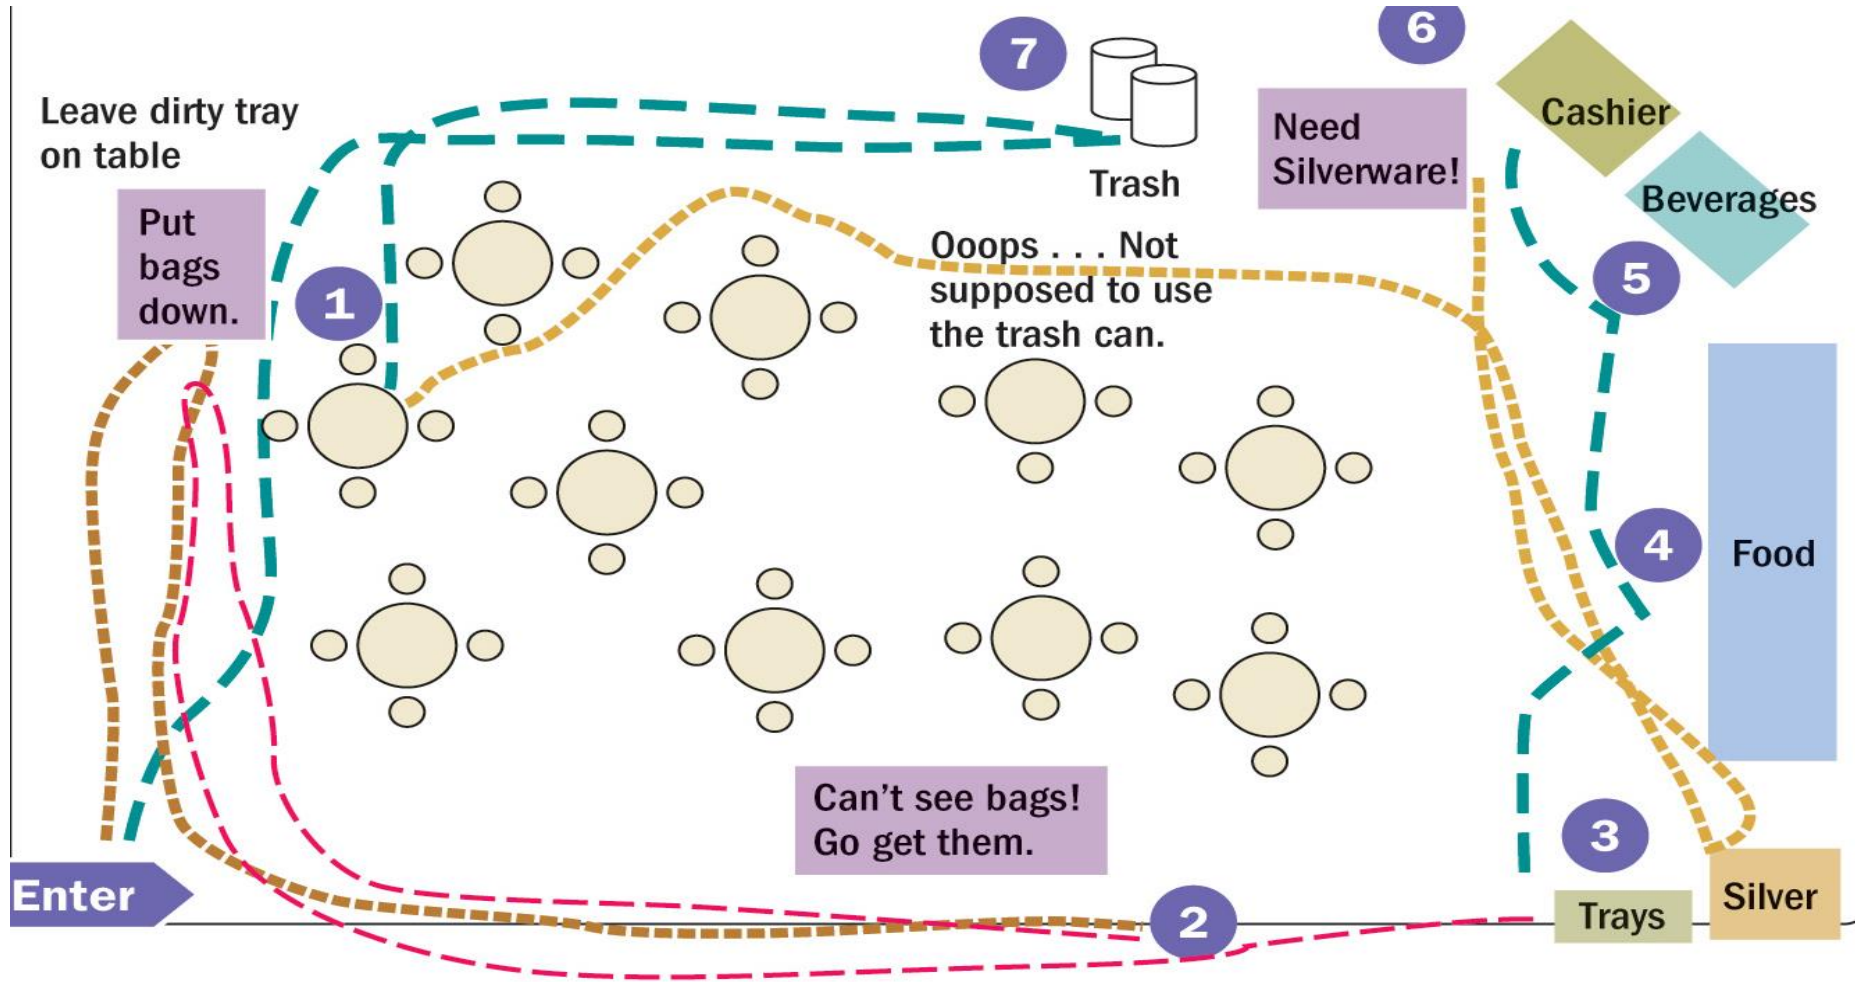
7

6

Leave dirty tray on table

Trash

Need Silverware!

Cashier

Beverages

Put bags down.

Ooops . . . Not supposed to use the trash can.

1

5

Food

4

Can't see bags! Go get them.

3

Enter

2

Trays

Silver